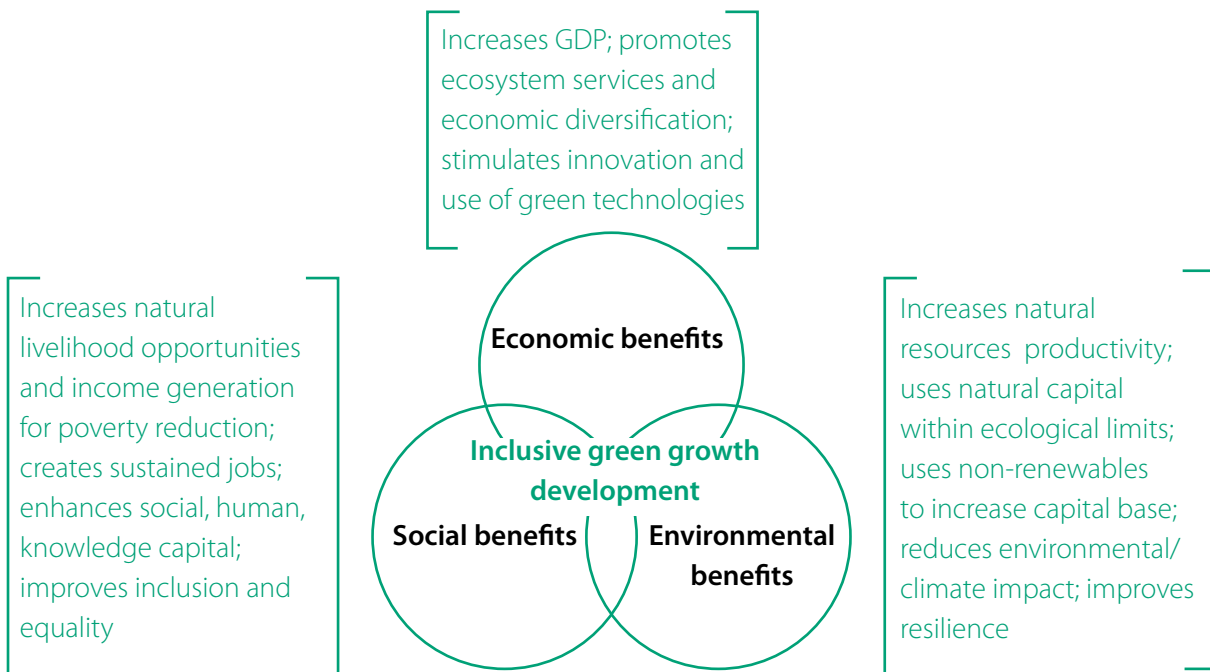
Increases GDP; promotes ecosystem services and economic diversification; stimulates innovation and use of green technologies

Increases natural livelihood opportunities and income generation for poverty reduction; creates sustained jobs; enhances social, human, knowledge capital; improves inclusion and equality

Economic benefits

Inclusive green growth development

Social benefits

Environmental benefits

Increases natural resources productivity; uses natural capital within ecological limits; uses non-renewables to increase capital base; reduces environmental/ climate impact; improves resilience